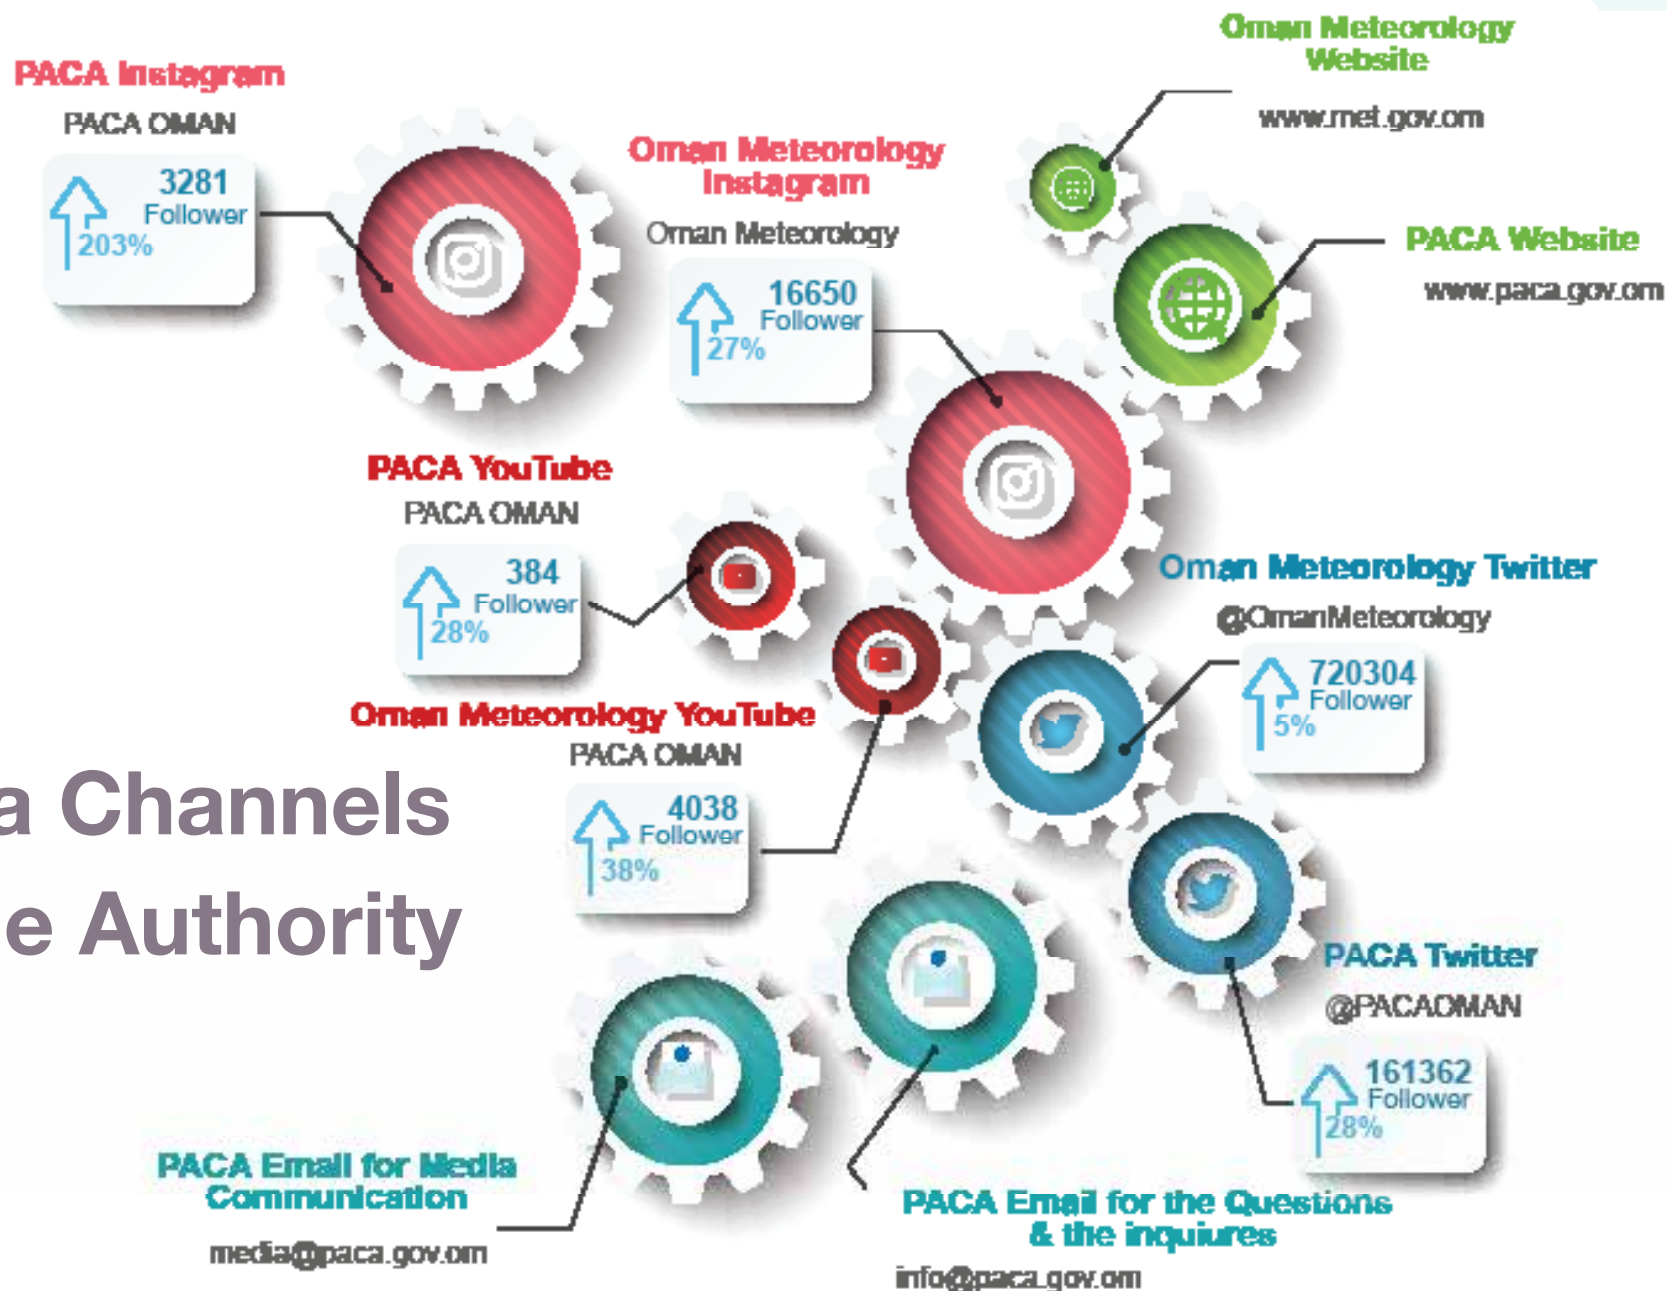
PACA Instagram
PACA OMAN
3281 Follower 203%

Oman Meteorology Instagram
Oman Meteorology
16650 Follower 27%

Oman Meteorology Website
www.met.gov.om

PACA Website
www.paca.gov.om

PACA YouTube
PACA OMAN
384 Follower 28%

Oman Meteorology Twitter
@OmanMeteorology
720304 Follower 5%

Oman Meteorology YouTube
PACA OMAN
4038 Follower 38%

a Channels
e Authority

PACA Twitter
@PACAOMAN
161362 Follower 28%

PACA Email for Media Communication
media@paca.gov.om

PACA Email for the Questions & the inquiures
info@paca.gov.om